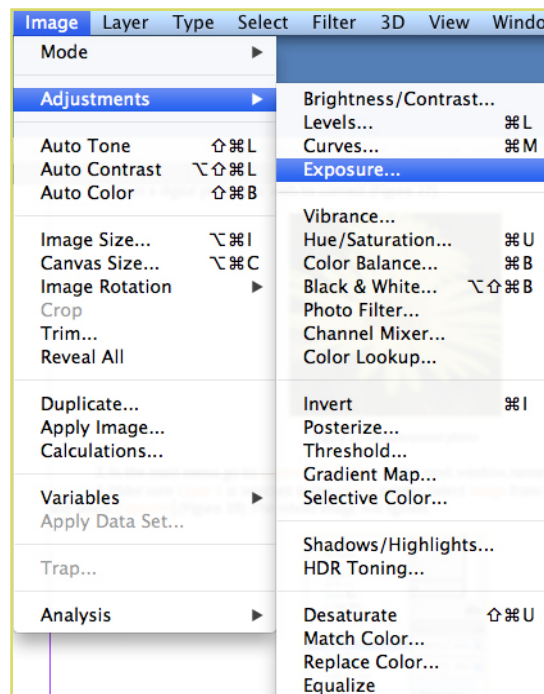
Image Layer Type Select Filter 3D View Windo

Mode
Adjustments
Auto Tone ⇧⌘L
Auto Contrast ⌥⇧⌘L
Auto Color ⇧⌘B
Image Size... ⌥⌘I
Canvas Size... ⌥⌘C
Image Rotation
Crop
Trim...
Reveal All
Duplicate...
Apply Image...
Calculations...
Variables
Apply Data Set...
Trap...
Analysis

Brightness/Contrast...
Levels... ⌘L
Curves... ⌘M
Exposure...
Vibrance...
Hue/Saturation... ⌘U
Color Balance... ⌘B
Black & White... ⌥⇧⌘B
Photo Filter...
Channel Mixer...
Color Lookup...
Invert ⌘I
Posterize...
Threshold...
Gradient Map...
Selective Color...
Shadows/Highlights...
HDR Toning...
Desaturate ⇧⌘U
Match Color...
Replace Color...
Equalize